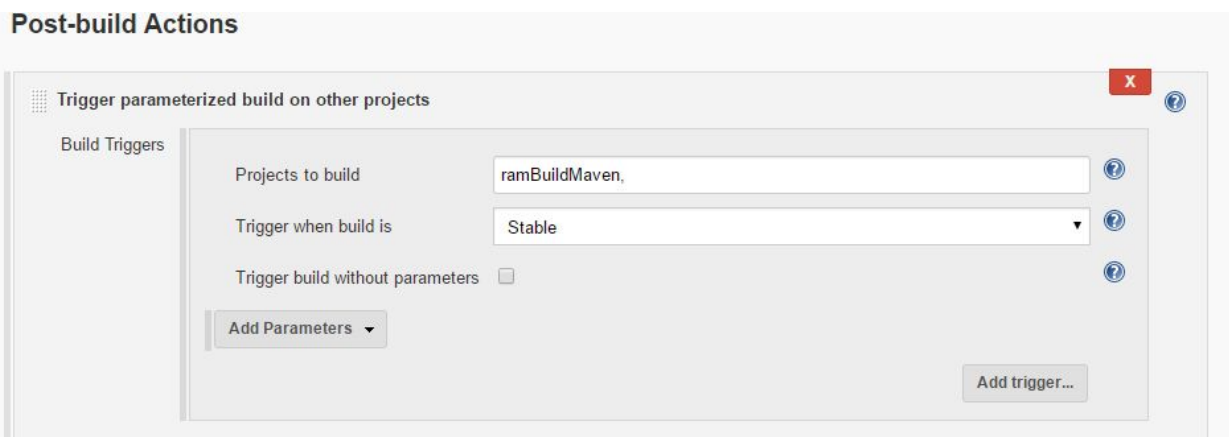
Post-build Actions

Trigger parameterized build on other projects

X

Build Triggers

Projects to build ramBuildMaven,

Trigger when build is Stable

Trigger build without parameters

Add Parameters

Add trigger...